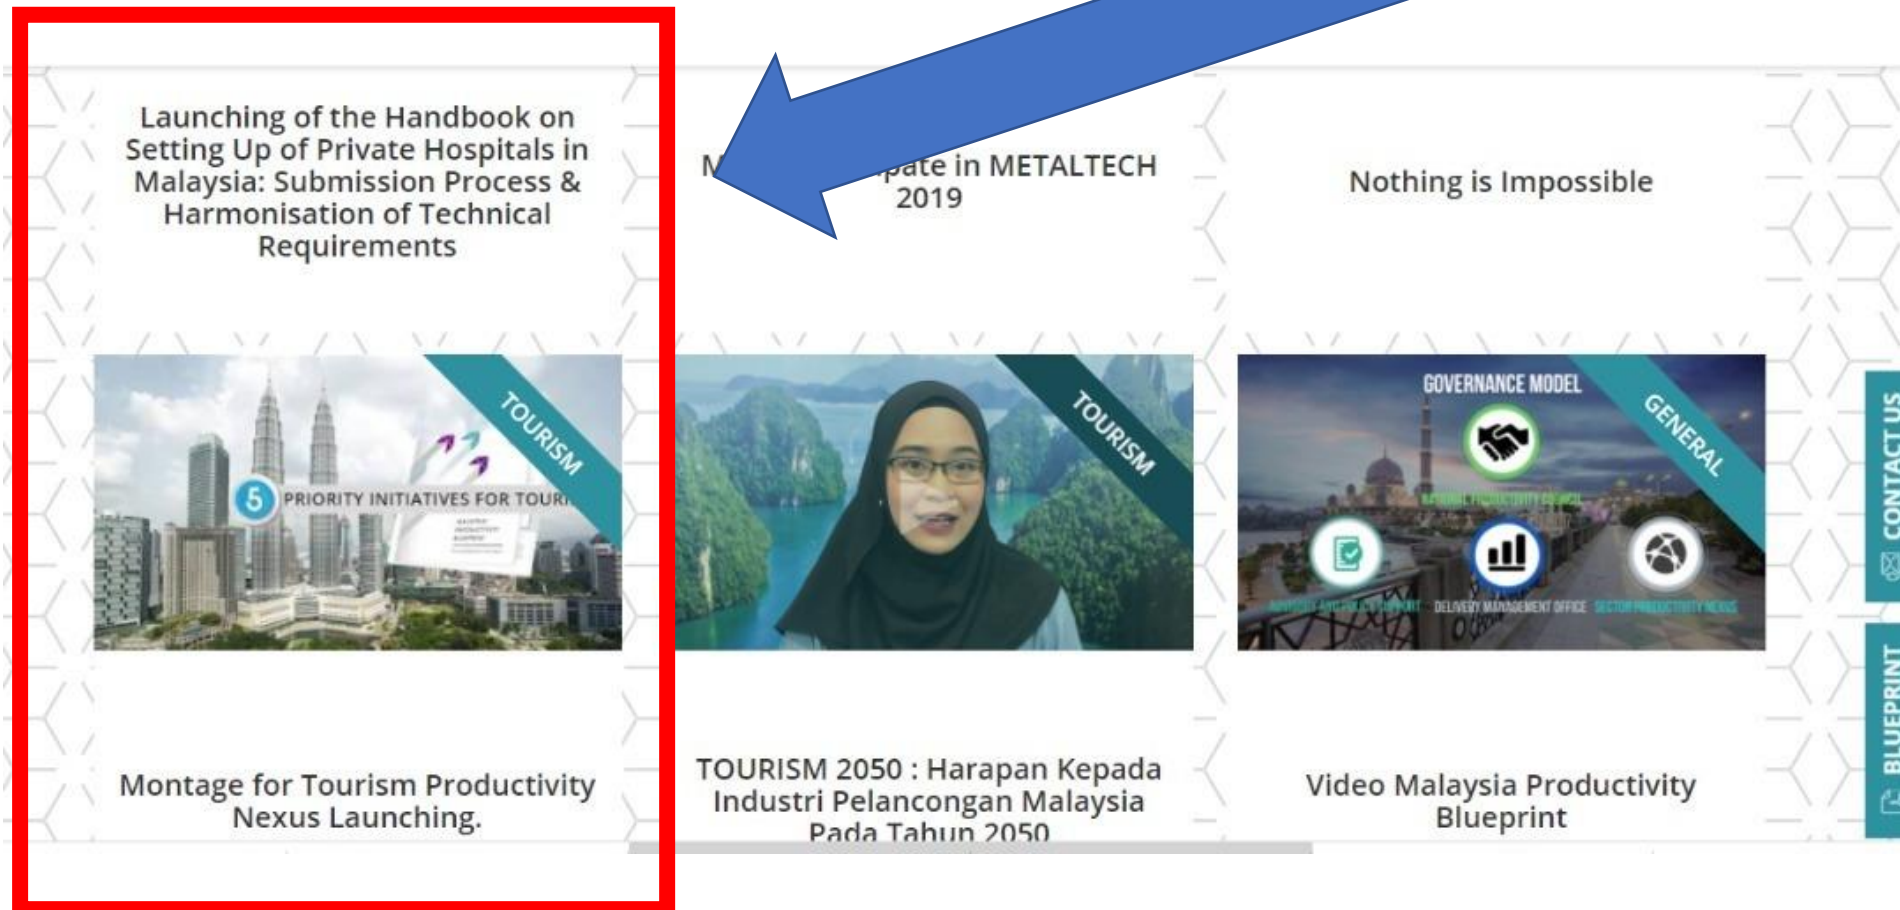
Launching of the Handbook on Setting Up of Private Hospitals in Malaysia: Submission Process & Harmonisation of Technical Requirements

TOURISM

5 PRIORITY INITIATIVES FOR TOUR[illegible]

Montage for Tourism Productivity Nexus Launching.

M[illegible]pate in METALTECH 2019

TOURISM

TOURISM 2050 : Harapan Kepada Industri Pelancongan Malaysia Pada Tahun 2050

Nothing is Impossible

GOVERNANCE MODEL

GENERAL

NATIONAL PRODUCTIVITY COUNCIL

DELIVERY MANAGEMENT OFFICE

SECTOR PRODUCTIVITY NEXUS

Video Malaysia Productivity Blueprint

CONTACT US

BLUEPRINT